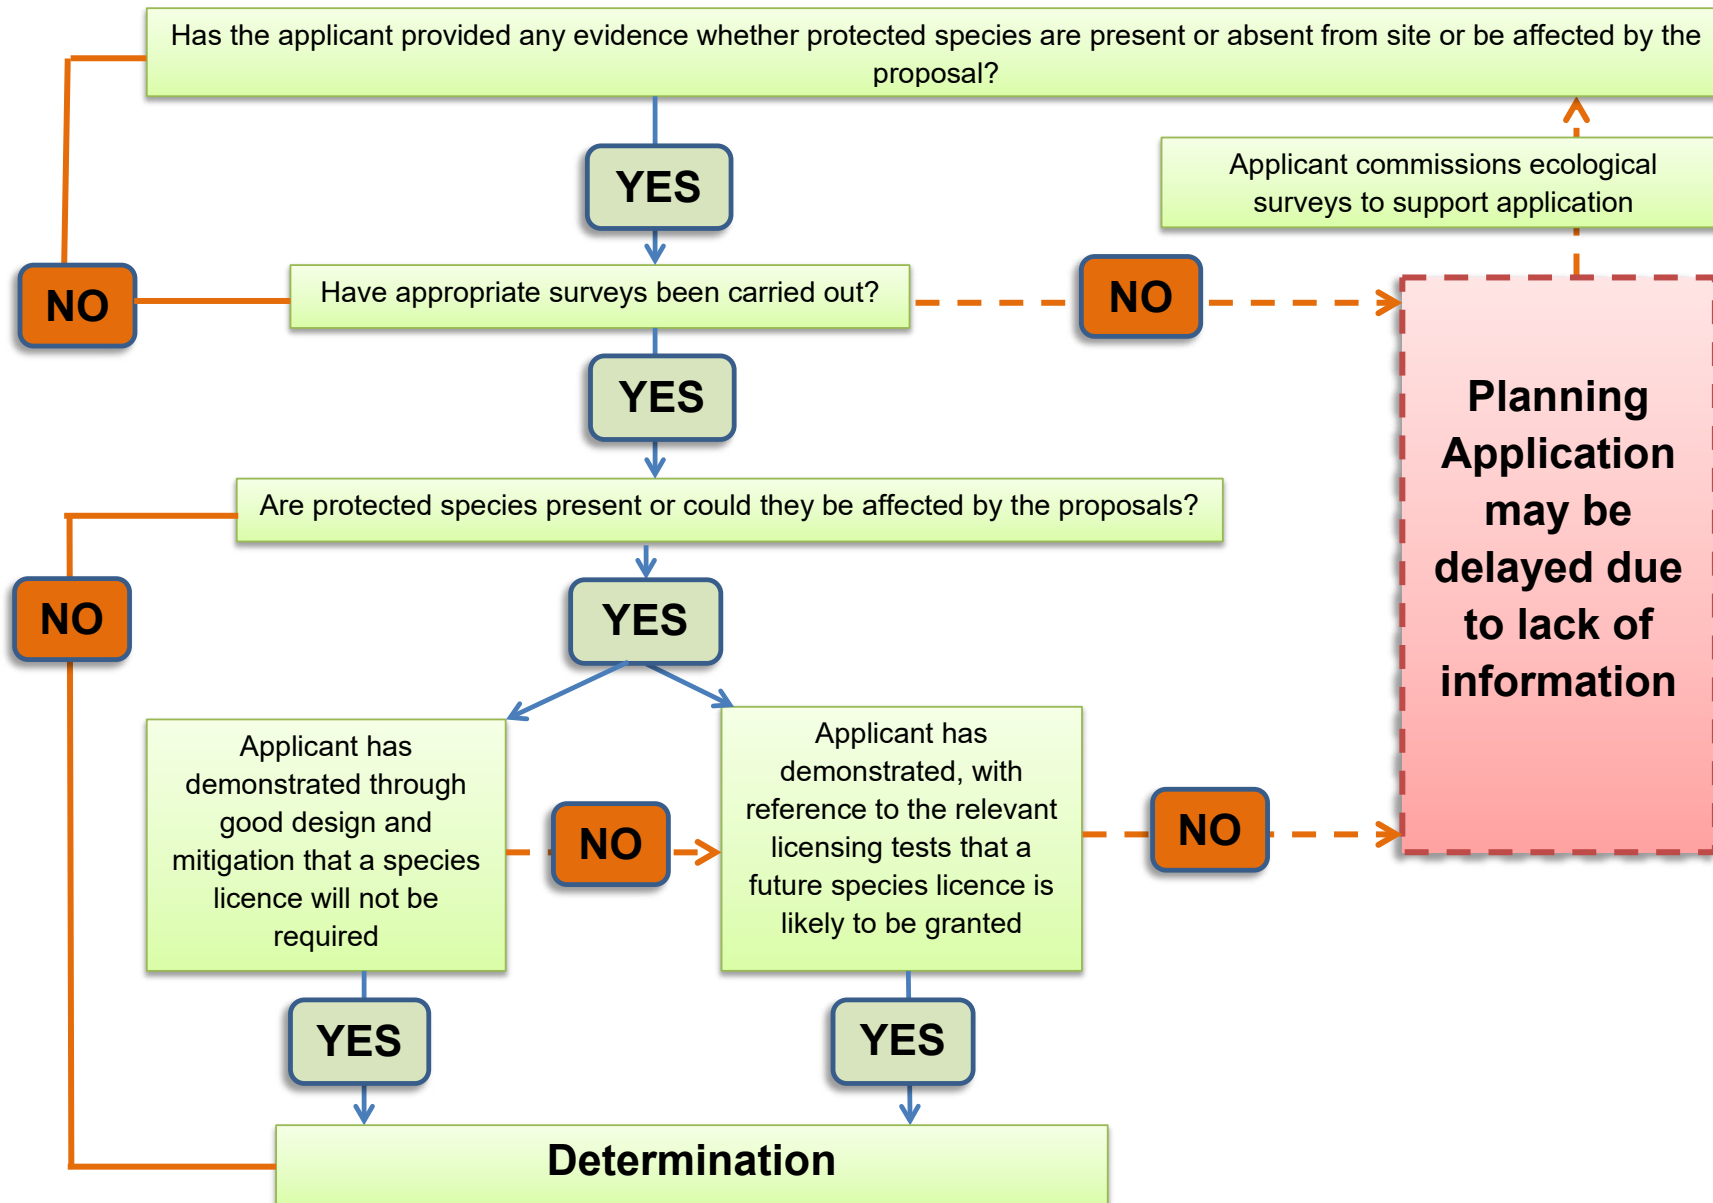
Has the applicant provided any evidence whether protected species are present or absent from site or be affected by the proposal?

YES

Applicant commissions ecological surveys to support application

NO

Have appropriate surveys been carried out?

NO

YES

Planning Application may be delayed due to lack of information

Are protected species present or could they be affected by the proposals?

NO

YES

Applicant has demonstrated through good design and mitigation that a species licence will not be required

NO

Applicant has demonstrated, with reference to the relevant licensing tests that a future species licence is likely to be granted

NO

YES

YES

Determination